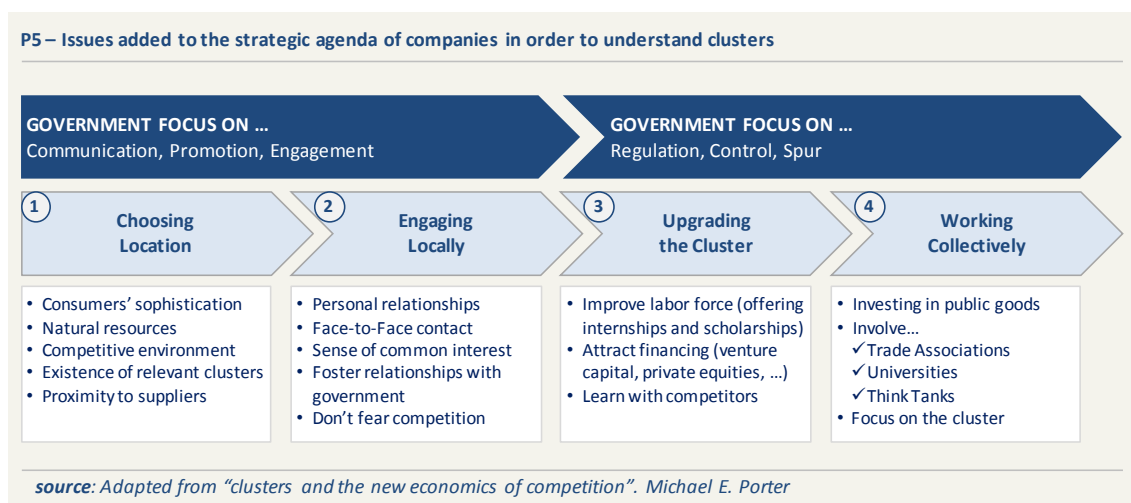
P5 – Issues added to the strategic agenda of companies in order to understand clusters

GOVERNMENT FOCUS ON …
Communication, Promotion, Engagement

GOVERNMENT FOCUS ON …
Regulation, Control, Spur

1 Choosing Location

2 Engaging Locally

3 Upgrading the Cluster

4 Working Collectively

• Consumers' sophistication
• Natural resources
• Competitive environment
• Existence of relevant clusters
• Proximity to suppliers

• Personal relationships
• Face-to-Face contact
• Sense of common interest
• Foster relationships with government
• Don't fear competition

• Improve labor force (offering internships and scholarships)
• Attract financing (venture capital, private equities, …)
• Learn with competitors

• Investing in public goods
• Involve…
✓Trade Associations
✓Universities
✓Think Tanks
• Focus on the cluster

source: Adapted from "clusters and the new economics of competition". Michael E. Porter